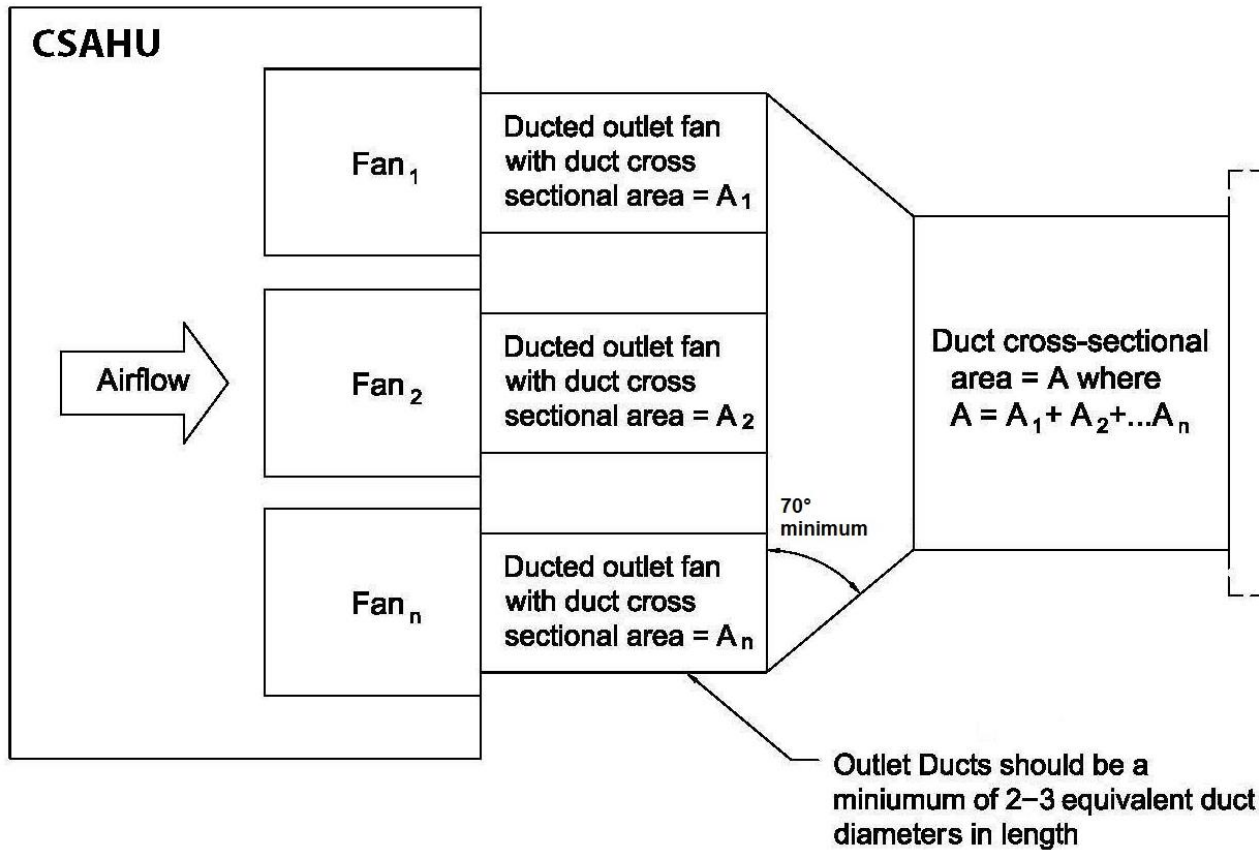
CSAHU

Fan$_1$

Ducted outlet fan with duct cross sectional area = $A_1$

Airflow

Fan$_2$

Ducted outlet fan with duct cross sectional area = $A_2$

Duct cross-sectional area = A where $A = A_1 + A_2 + ...A_n$

70° minimum

Fan$_n$

Ducted outlet fan with duct cross sectional area = $A_n$

Outlet Ducts should be a miniumum of 2–3 equivalent duct diameters in length